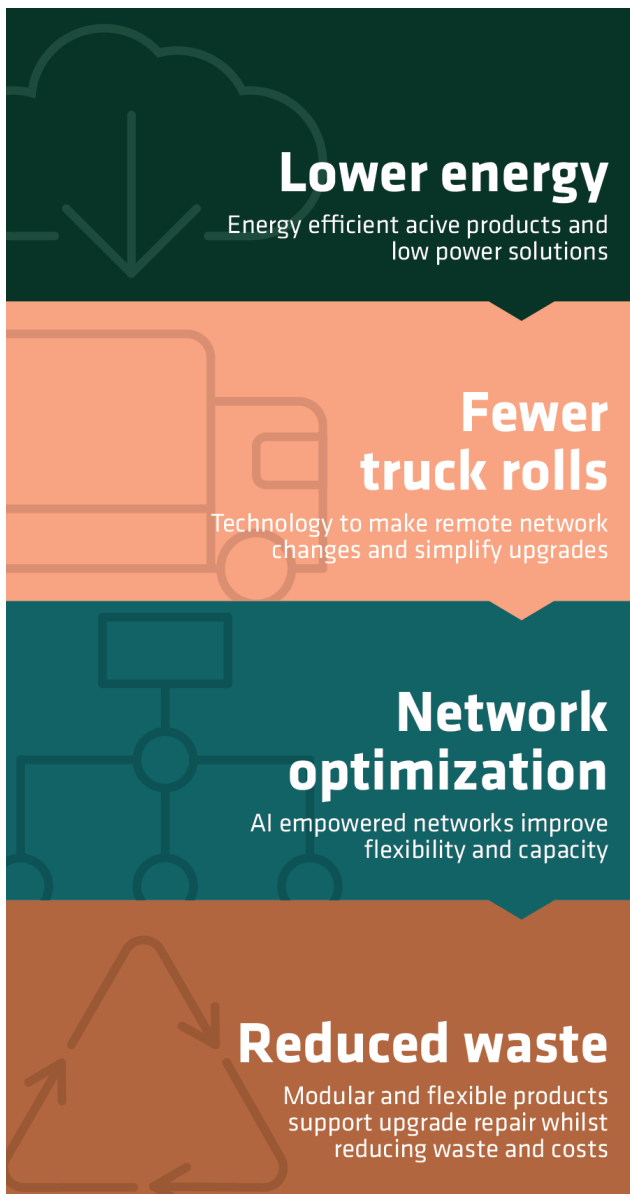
Lower energy

Energy efficient acive products and low power solutions

Fewer truck rolls

Technology to make remote network changes and simplify upgrades

Network optimization

AI empowered networks improve flexibility and capacity

Reduced waste

Modular and flexible products support upgrade repair whilst reducing waste and costs